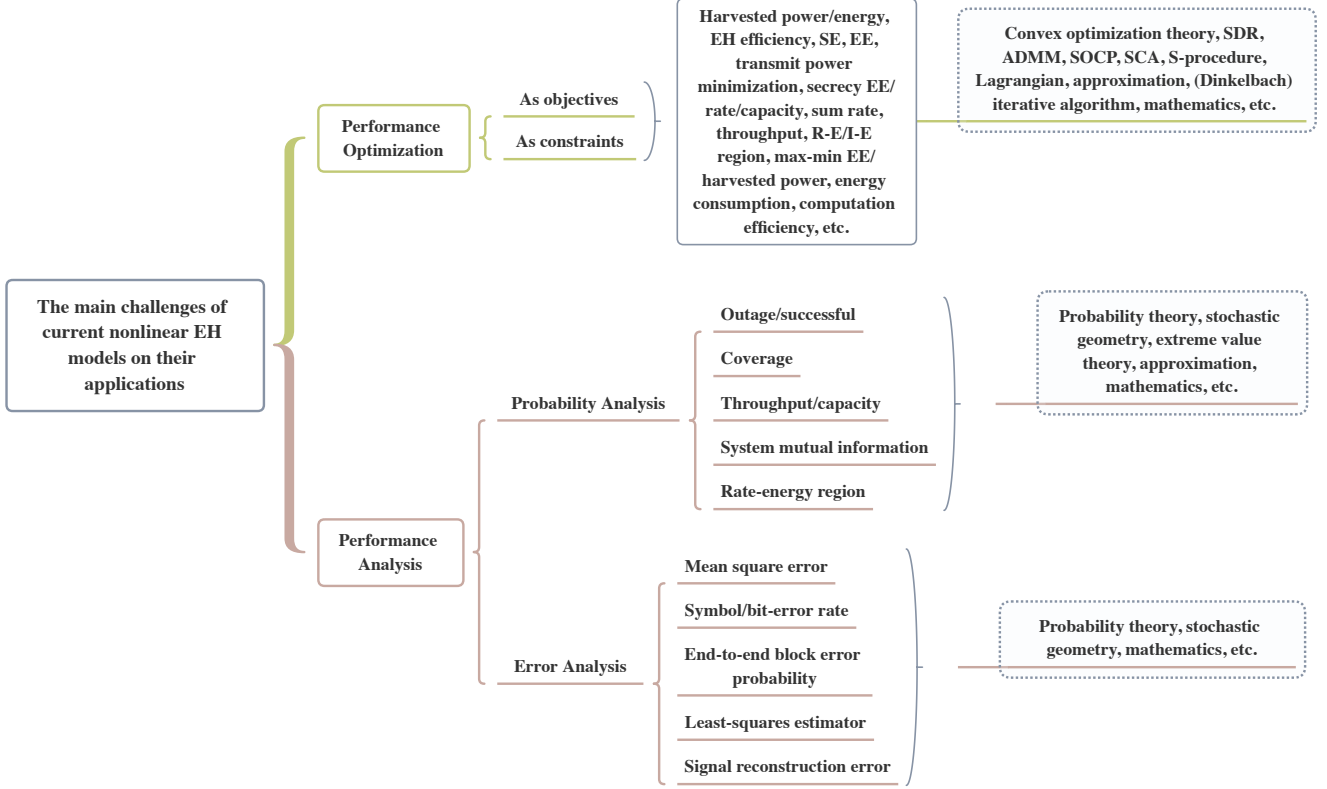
The main challenges of current nonlinear EH models on their applications

Performance Optimization

As objectives

As constraints

Harvested power/energy, EH efficiency, SE, EE, transmit power minimization, secrecy EE/ rate/capacity, sum rate, throughput, R-E/I-E region, max-min EE/ harvested power, energy consumption, computation efficiency, etc.

Convex optimization theory, SDR, ADMM, SOCP, SCA, S-procedure, Lagrangian, approximation, (Dinkelbach) iterative algorithm, mathematics, etc.

Performance Analysis

Probability Analysis

Outage/successful

Coverage

Throughput/capacity

System mutual information

Rate-energy region

Probability theory, stochastic geometry, extreme value theory, approximation, mathematics, etc.

Error Analysis

Mean square error

Symbol/bit-error rate

End-to-end block error probability

Least-squares estimator

Signal reconstruction error

Probability theory, stochastic geometry, mathematics, etc.